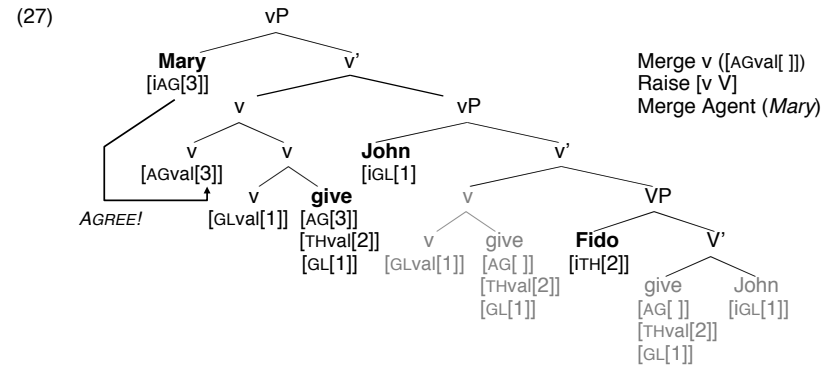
(27)

vP

Mary
[iAG[3]]

v'

Merge v ([AGval[ ]])
Raise [v V]
Merge Agent (*Mary*)

v

vP

v
[AGval[3]]

v

John
[iGL[1]]

v'

AGREE!

v
[GLval[1]]

give
[AG[3]]
[THval[2]]
[GL[1]]

v

VP

v
[GLval[1]]

give
[AG[ ]]
[THval[2]]
[GL[1]]

Fido
[iTH[2]]

V'

give
[AG[ ]]
[THval[2]]
[GL[1]]

John
[iGL[1]]